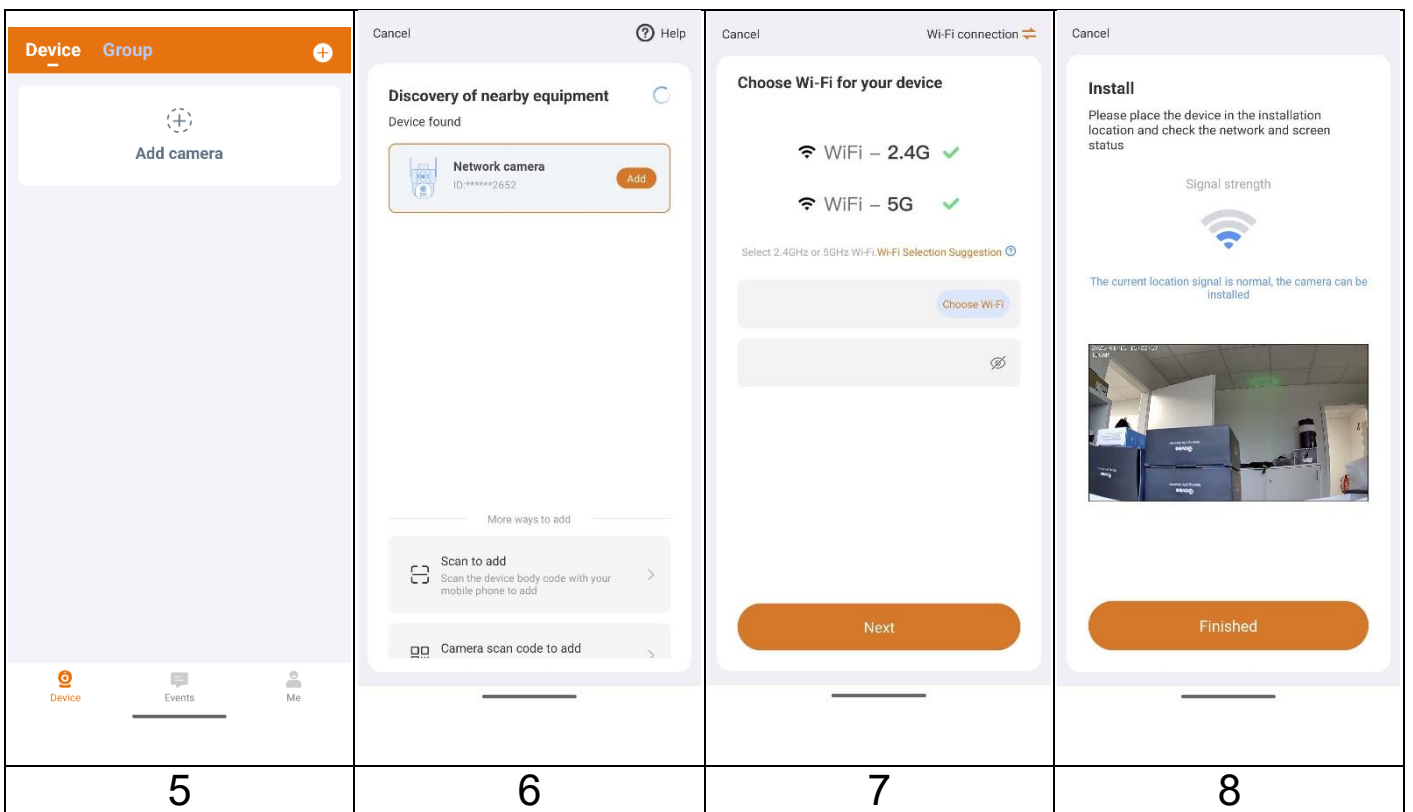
| Device Group<br>Add camera<br>Device Events Me | Cancel Help<br>Discovery of nearby equipment<br>Device found<br>Network camera<br>ID:******2652 Add<br>More ways to add<br>Scan to add<br>Scan the device body code with your mobile phone to add<br>Camera scan code to add | Cancel Wi-Fi connection<br>Choose Wi-Fi for your device<br>WiFi – 2.4G<br>WiFi – 5G<br>Select 2.4GHz or 5GHz Wi-Fi. Wi-Fi Selection Suggestion<br>Choose Wi-Fi<br>Next | Cancel<br>Install<br>Please place the device in the installation location and check the network and screen status<br>Signal strength<br>The current location signal is normal, the camera can be installed<br>Finished |
|---|---|---|---|
| 5 | 6 | 7 | 8 |